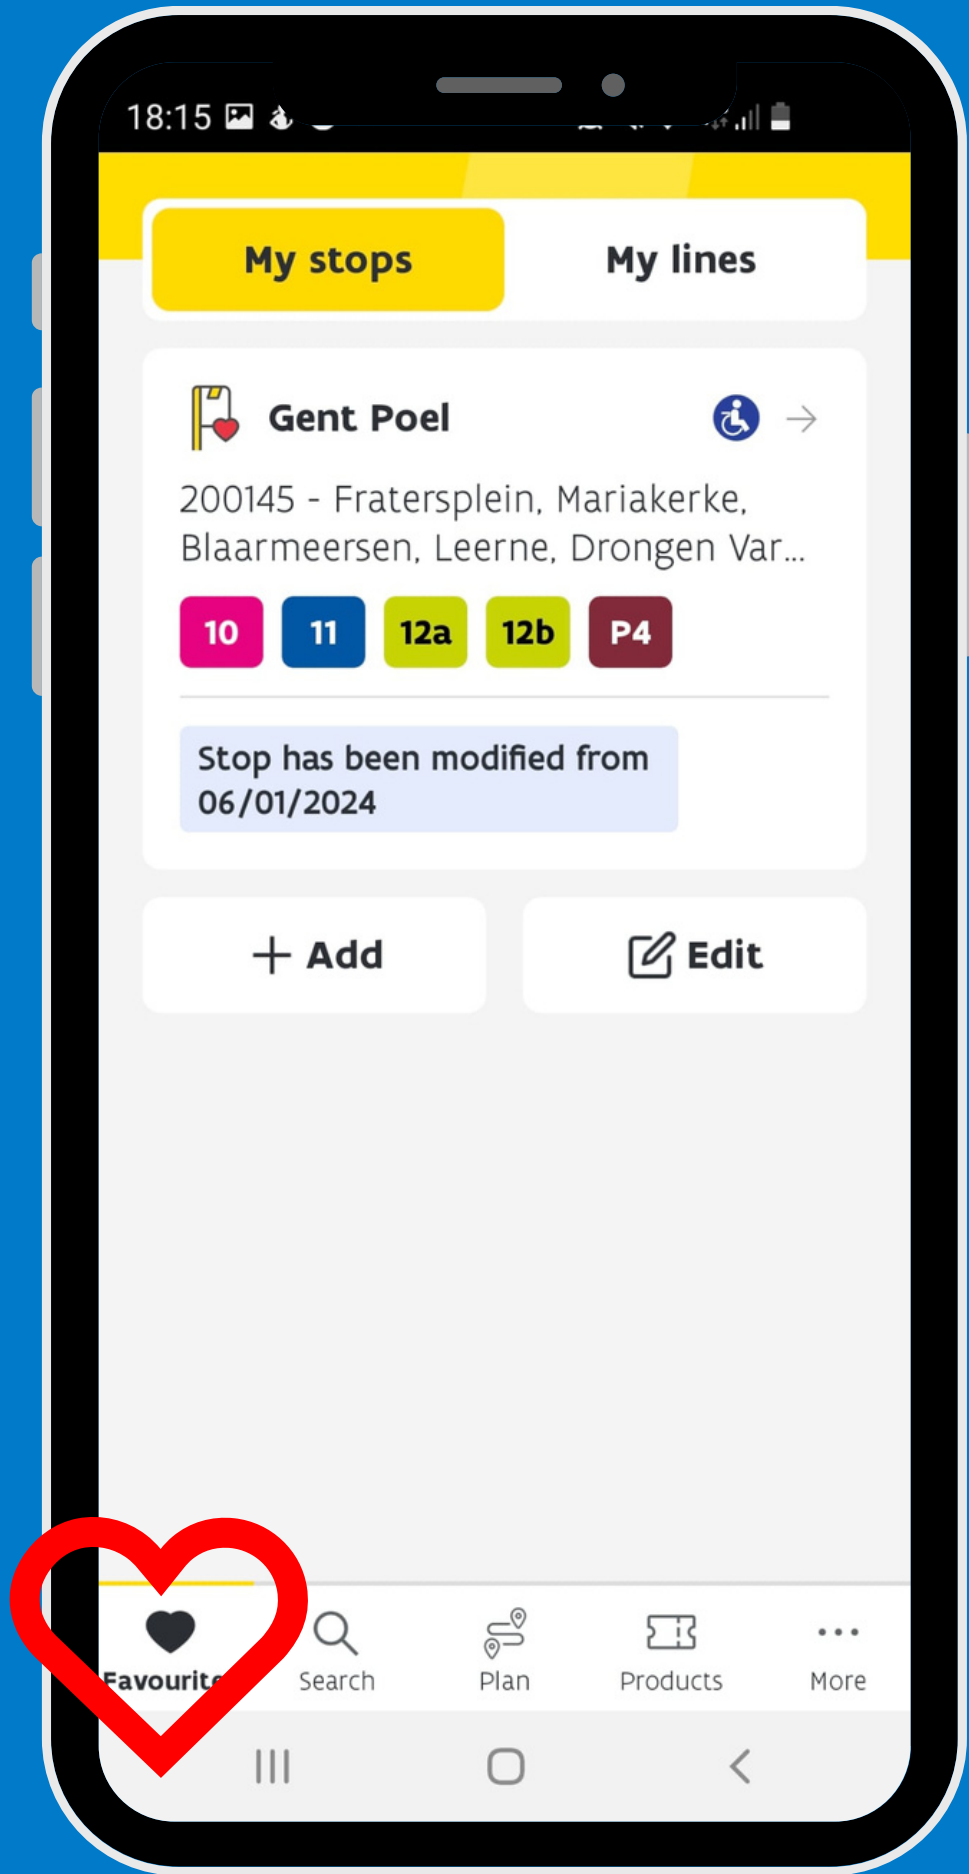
18:15

My stops

My lines

Gent Poel

200145 - Fratersplein, Mariakerke, Blaarmeersen, Leerne, Drongen Var...

10

11

12a

12b

P4

Stop has been modified from 06/01/2024

+ Add

Edit

Favourit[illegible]

Search

Plan

Products

More